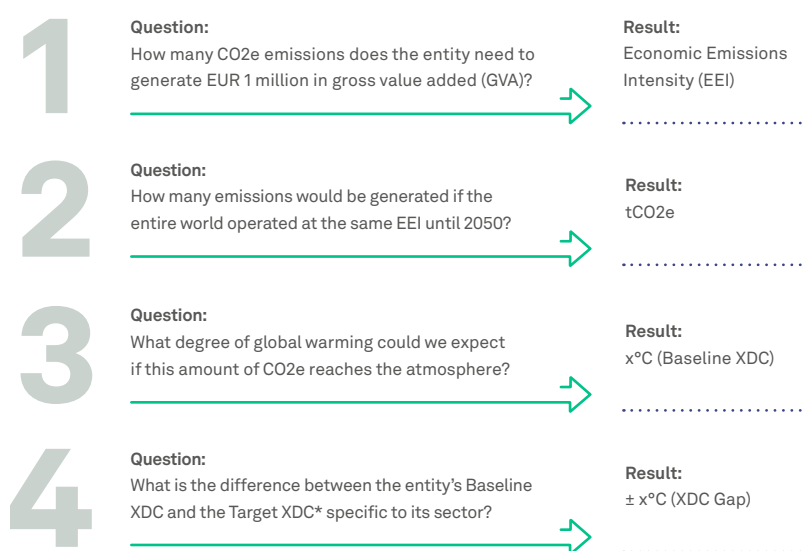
1

Question:
How many CO2e emissions does the entity need to generate EUR 1 million in gross value added (GVA)?

Result:
Economic Emissions Intensity (EEI)

2

Question:
How many emissions would be generated if the entire world operated at the same EEI until 2050?

Result:
tCO2e

3

Question:
What degree of global warming could we expect if this amount of CO2e reaches the atmosphere?

Result:
x°C (Baseline XDC)

4

Question:
What is the difference between the entity's Baseline XDC and the Target XDC* specific to its sector?

Result:
± x°C (XDC Gap)